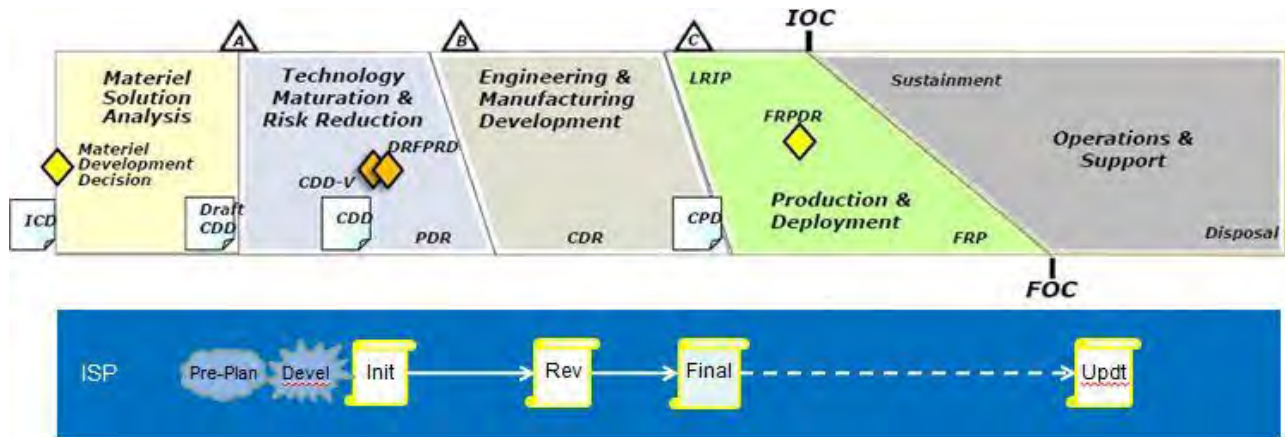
A
B
C
IOC

Materiel Solution Analysis

Materiel Development Decision

ICD

Draft CDD

Technology Maturation & Risk Reduction

DRFPRD

CDD-V

CDD

PDR

Engineering & Manufacturing Development

CDR

CPD

LRIP

FRPDR

Production & Deployment

FRP

Sustainment

Operations & Support

Disposal

FOC

ISP

Pre-Plan

Devel

Init

Rev

Final

Updt